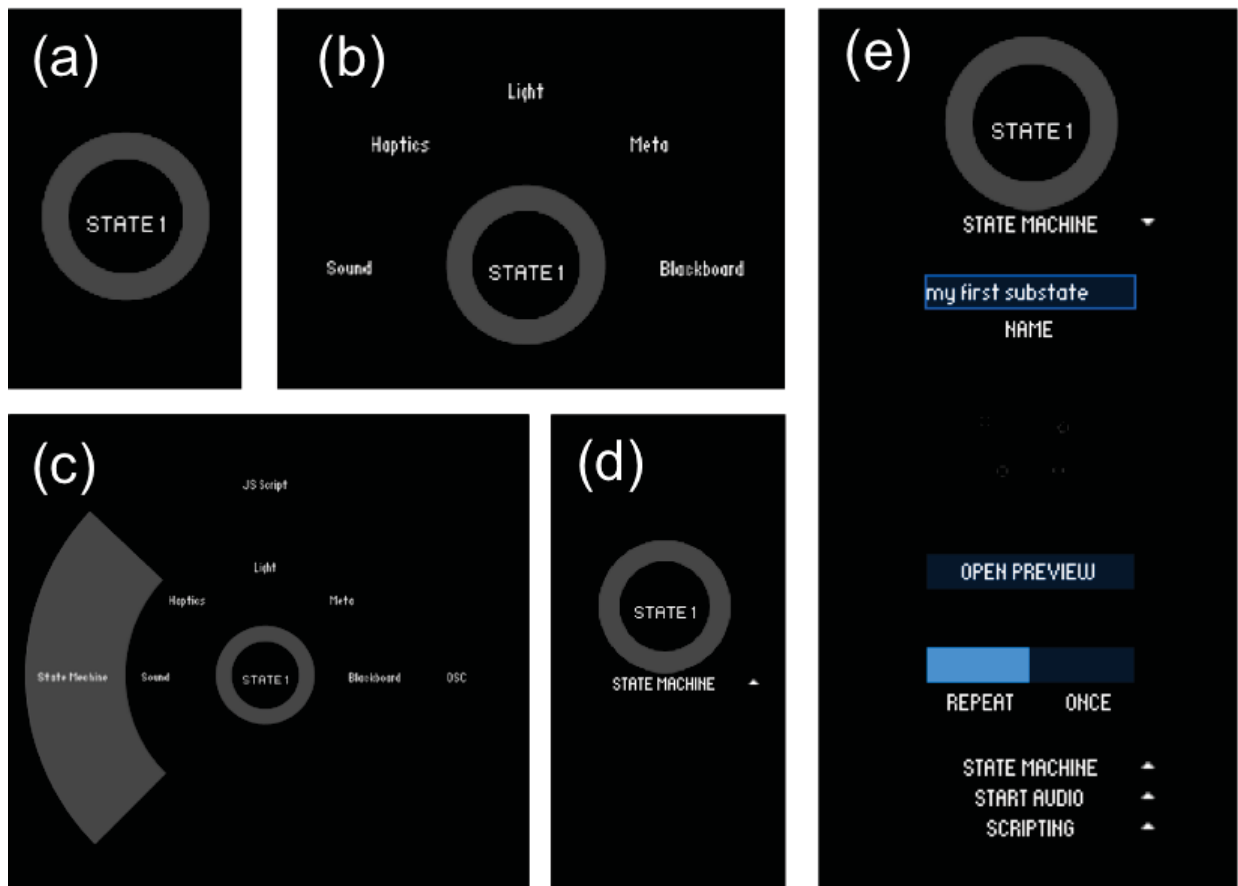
(a)

STATE 1

(b)

Light

Haptics

Meta

Sound

STATE 1

Blackboard

(e)

STATE 1

STATE MACHINE

my first substate

NAME

OPEN PREVIEW

REPEAT ONCE

STATE MACHINE

START AUDIO

SCRIPTING

(c)

JS Script

Light

Haptics

Meta

State Machine

Sound

STATE 1

Blackboard

OSC

(d)

STATE 1

STATE MACHINE